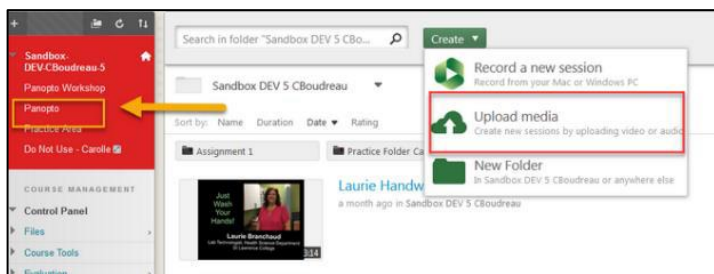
Sandbox-DEV-CBoudreau-5
Panopto Workshop
Panopto
Practice Area
Do Not Use - Carolle

COURSE MANAGEMENT
Control Panel
Files
Course Tools
Evaluation

Search in folder "Sandbox DEV 5 CBo...
Create ▾

Sandbox DEV 5 CBoudreau ▾

Sort by: Name Duration Date ▾ Rating

Assignment 1
Practice Folder Ca

Just Wash Your Hands!
Laurie Branchaud
Lab Technologist, Health Science Department
St Lawrence College
3:14

Laurie Handw
a month ago in Sandbox DEV 5 CBoudreau

Record a new session
Record from your Mac or Windows PC

Upload media
Create new sessions by uploading video or audio

New Folder
In Sandbox DEV 5 CBoudreau or anywhere else